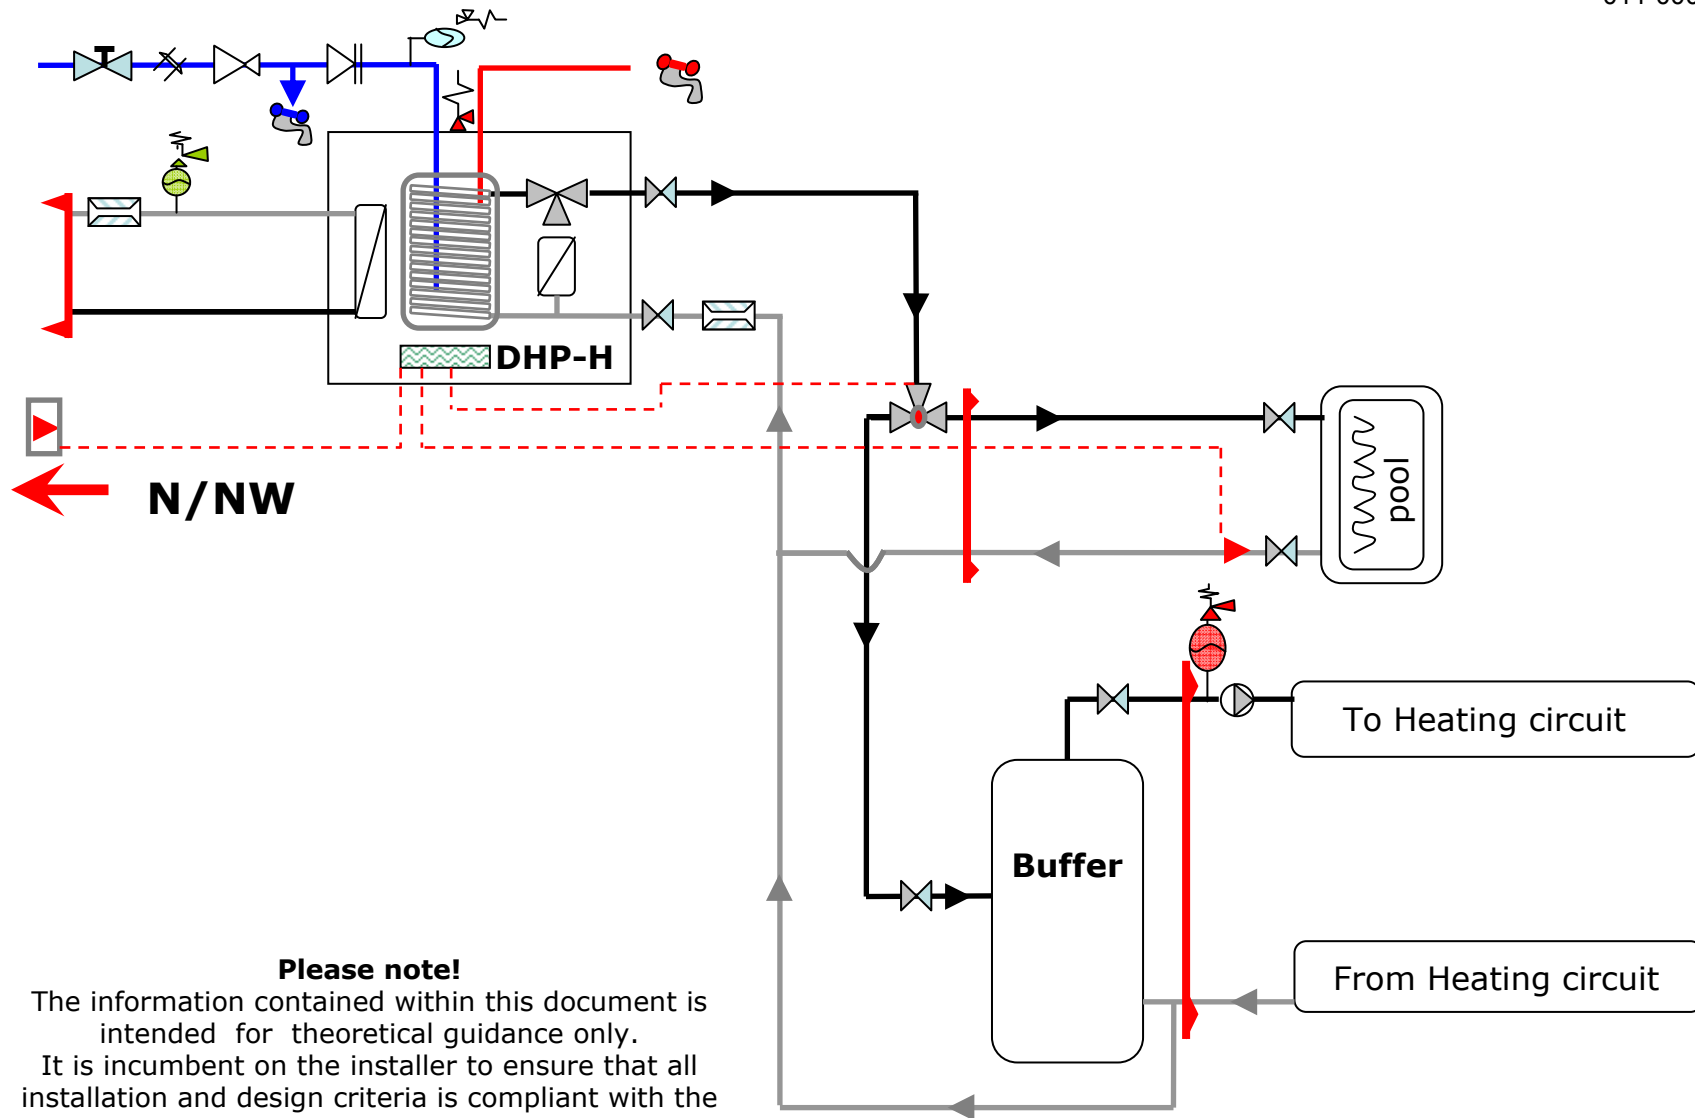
DHP-H

N/NW

pool

To Heating circuit

Buffer

From Heating circuit

**Please note!**
The information contained within this document is intended for theoretical guidance only.
It is incumbent on the installer to ensure that all installation and design criteria is compliant with the